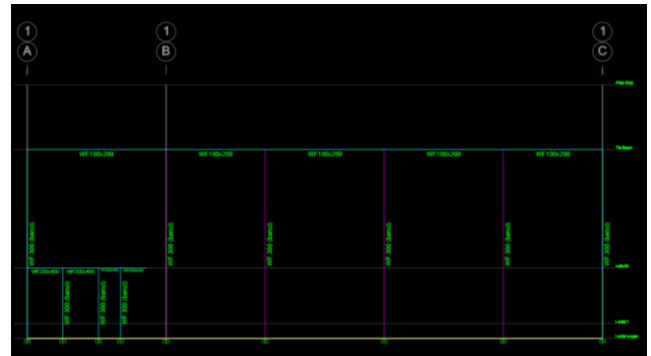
1
A

1
B

1
C

Ridge Beam

Tie Beam

WF100x200
WF100x200
WF100x200
WF100x200
WF100x200

WF 300 (batch)
WF 300 (batch)
WF 300 (batch)
WF 300 (batch)
WF 300 (batch)
WF 300 (batch)

WF200x400
WF200x400
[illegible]
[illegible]

WF 300 (batch)
WF 300 (batch)
WF 300 (batch)

Lantai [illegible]

Lantai 1

Lantai dasar